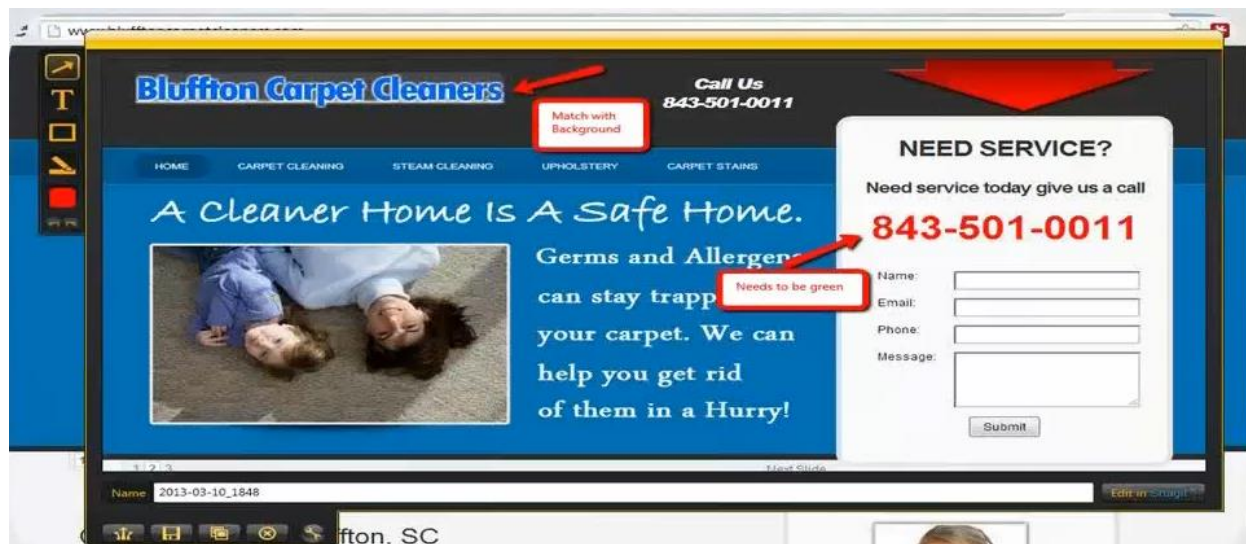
www.blufftoncarpetcleaners.com

T

Bluffton Carpet Cleaners

Match with Background

Call Us
843-501-0011

HOME CARPET CLEANING STEAM CLEANING UPHOLSTERY CARPET STAINS

A Cleaner Home Is A Safe Home.

Germs and Allergens can stay trapp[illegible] your carpet. We can help you get rid of them in a Hurry!

Needs to be green

NEED SERVICE?

Need service today give us a call

843-501-0011

Name:

Email:

Phone:

Message:

Submit

1 2 3

Next Slide

Name 2013-03-10_1848

Edit in Snagit

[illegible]fton, SC